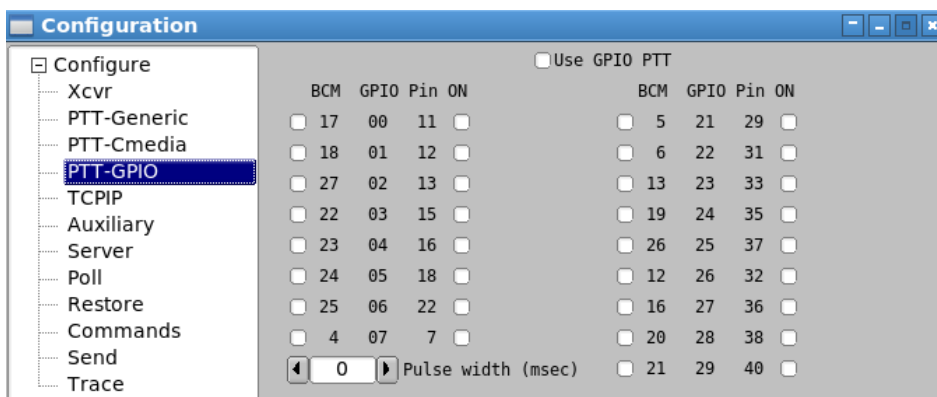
Configuration

Configure
Xcvr
PTT-Generic
PTT-Cmedia
PTT-GPIO
TCPIP
Auxiliary
Server
Poll
Restore
Commands
Send
Trace

Use GPIO PTT

| BCM | GPIO | Pin | ON |
|---|---|---|---|
| 17 | 00 | 11 | |
| 18 | 01 | 12 | |
| 27 | 02 | 13 | |
| 22 | 03 | 15 | |
| 23 | 04 | 16 | |
| 24 | 05 | 18 | |
| 25 | 06 | 22 | |
| 4 | 07 | 7 | |

| BCM | GPIO | Pin | ON |
|---|---|---|---|
| 5 | 21 | 29 | |
| 6 | 22 | 31 | |
| 13 | 23 | 33 | |
| 19 | 24 | 35 | |
| 26 | 25 | 37 | |
| 12 | 26 | 32 | |
| 16 | 27 | 36 | |
| 20 | 28 | 38 | |
| 21 | 29 | 40 | |

0 Pulse width (msec)